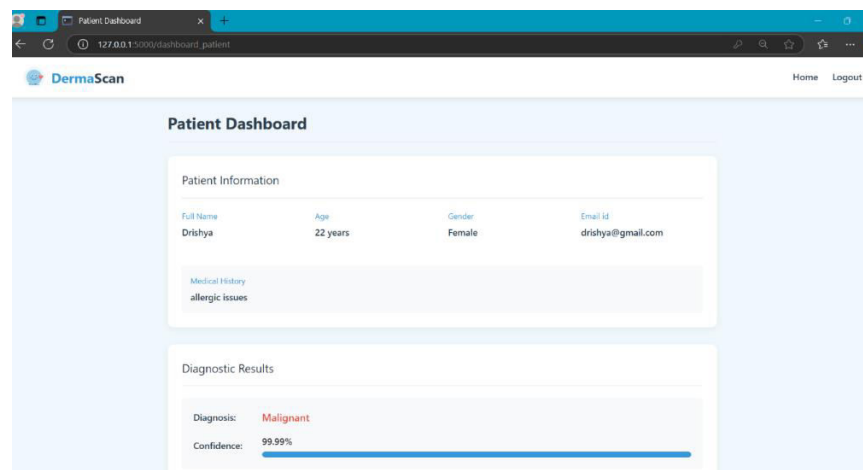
Patient Dashboard

127.0.0.1:5000/dashboard_patient

DermaScan

Home Logout

Patient Dashboard

Patient Information

| Full Name | Age | Gender | Email id |
|---|---|---|---|
| Drishya | 22 years | Female | drishya@gmail.com |

Medical History
allergic issues

Diagnostic Results

Diagnosis: Malignant

Confidence: 99.99%